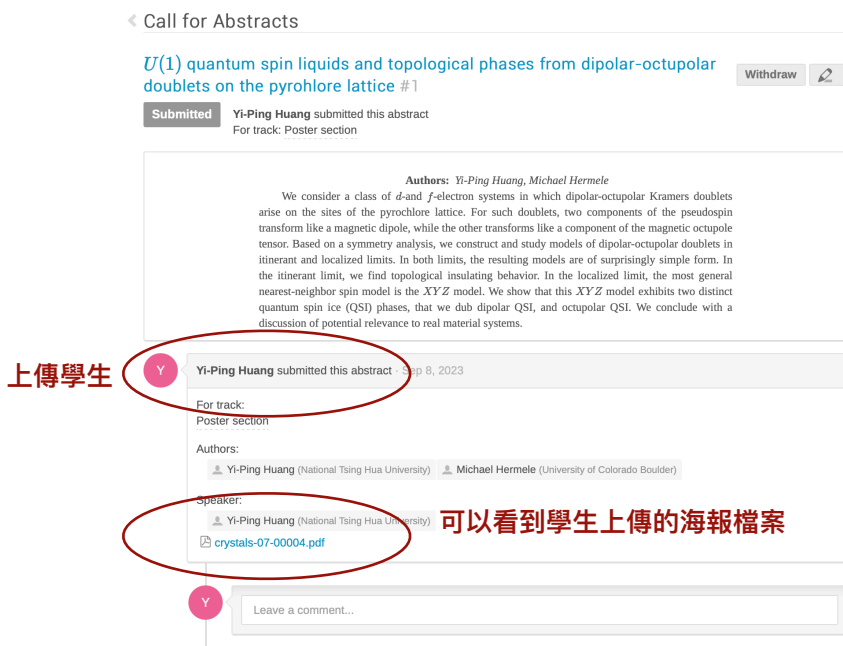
Call for Abstracts

$U(1)$ quantum spin liquids and topological phases from dipolar-octupolar doublets on the pyrohlore lattice #1

Withdraw

Submitted Yi-Ping Huang submitted this abstract
For track: Poster section

Authors: Yi-Ping Huang, Michael Hermele

We consider a class of $d$-and $f$-electron systems in which dipolar-octupolar Kramers doublets arise on the sites of the pyrochlore lattice. For such doublets, two components of the pseudospin transform like a magnetic dipole, while the other transforms like a component of the magnetic octupole tensor. Based on a symmetry analysis, we construct and study models of dipolar-octupolar doublets in itinerant and localized limits. In both limits, the resulting models are of surprisingly simple form. In the itinerant limit, we find topological insulating behavior. In the localized limit, the most general nearest-neighbor spin model is the $XYZ$ model. We show that this $XYZ$ model exhibits two distinct quantum spin ice (QSI) phases, that we dub dipolar QSI, and octupolar QSI. We conclude with a discussion of potential relevance to real material systems.

上傳學生

Y Yi-Ping Huang submitted this abstract · Sep 8, 2023

For track:
Poster section

Authors:
Yi-Ping Huang (National Tsing Hua University) Michael Hermele (University of Colorado Boulder)

Speaker:
Yi-Ping Huang (National Tsing Hua University)
crystals-07-00004.pdf

可以看到學生上傳的海報檔案

Y Leave a comment...